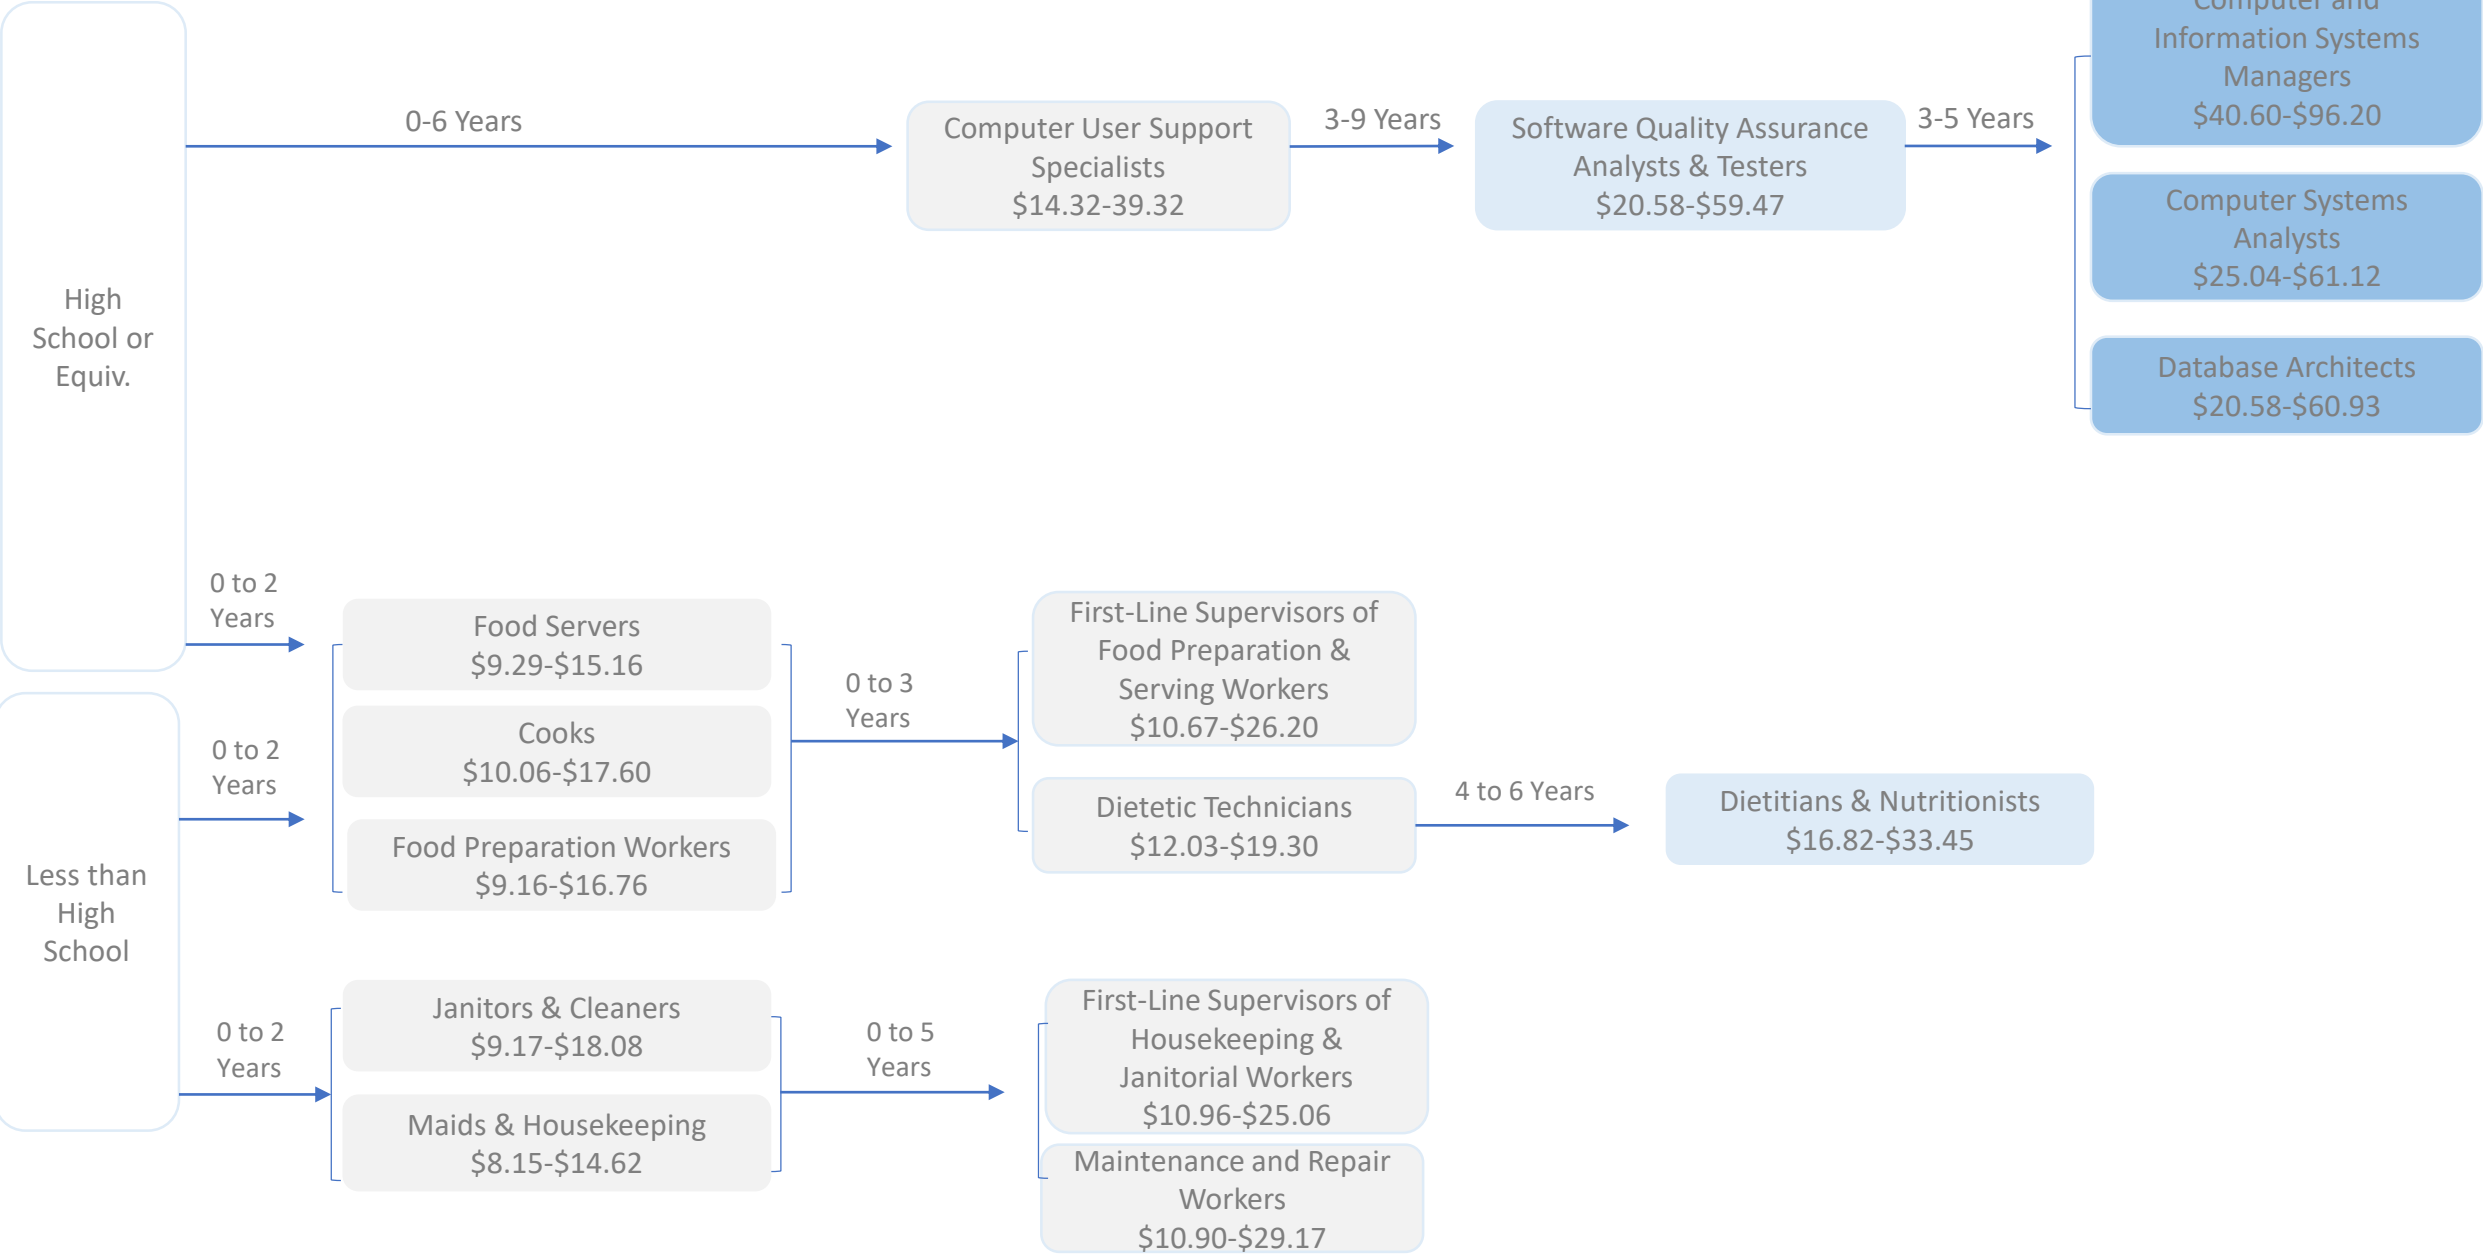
High School or Equiv.

0-6 Years

Computer User Support Specialists $14.32-39.32

3-9 Years

Software Quality Assurance Analysts & Testers $20.58-$59.47

3-5 Years

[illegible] Information Systems Managers $40.60-$96.20

Computer Systems Analysts $25.04-$61.12

Database Architects $20.58-$60.93

0 to 2 Years

0 to 2 Years

Less than High School

0 to 2 Years

Food Servers $9.29-$15.16

Cooks $10.06-$17.60

Food Preparation Workers $9.16-$16.76

0 to 3 Years

First-Line Supervisors of Food Preparation & Serving Workers $10.67-$26.20

Dietetic Technicians $12.03-$19.30

4 to 6 Years

Dietitians & Nutritionists $16.82-$33.45

Janitors & Cleaners $9.17-$18.08

Maids & Housekeeping $8.15-$14.62

0 to 5 Years

First-Line Supervisors of Housekeeping & Janitorial Workers $10.96-$25.06

Maintenance and Repair Workers $10.90-$29.17